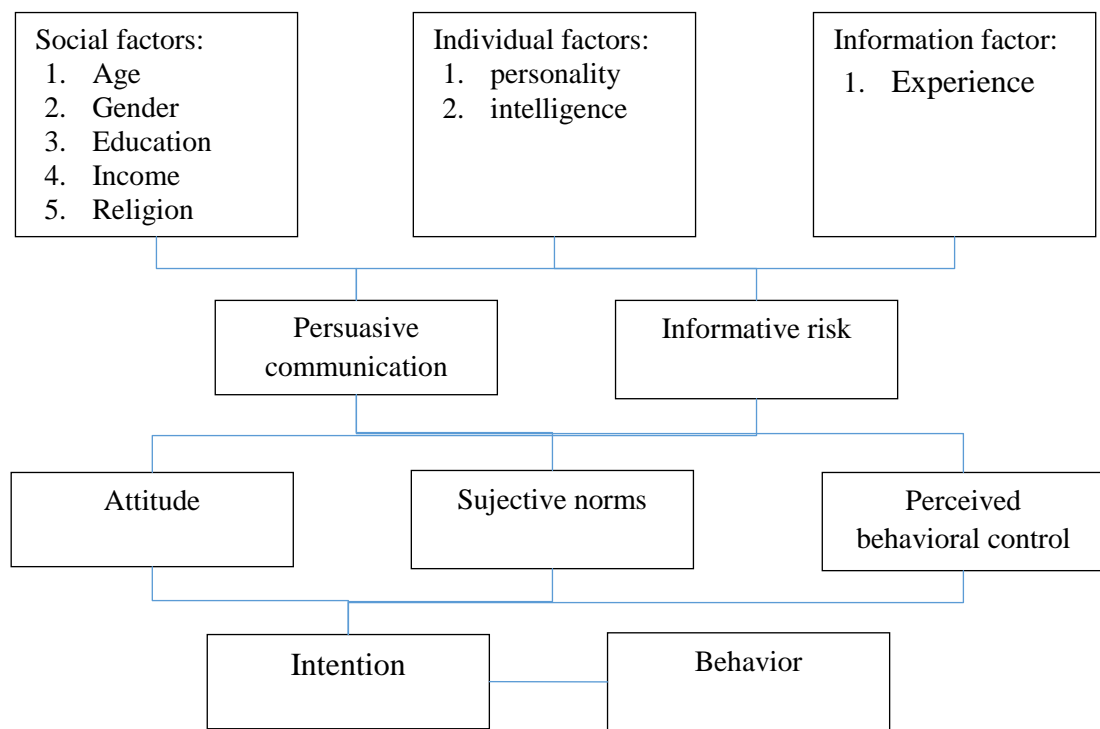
Social factors:
1. Age
2. Gender
3. Education
4. Income
5. Religion

Individual factors:
1. personality
2. intelligence

Information factor:
1. Experience

Persuasive communication

Informative risk

Attitude

Sujective norms

Perceived behavioral control

Intention

Behavior